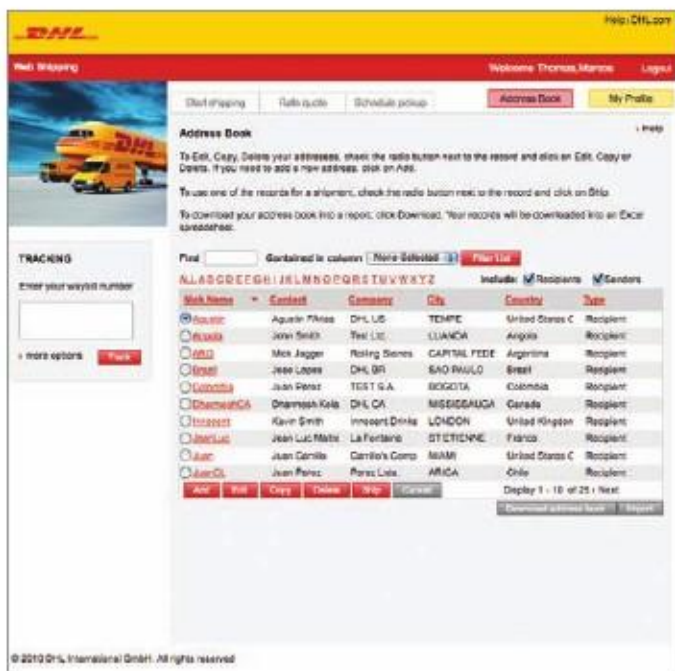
DHL

Help | DHL.com

Web Shipping

Welcome Thomas,Marcos

Logout

Start shipping | Rate quote | Schedule pickup | Address Book | My Profile

Address Book

› Help

To Edit, Copy, Delete your addresses, check the radio button next to the record and click on Edit, Copy or Delete. If you need to add a new address, click on Add.

To use one of the records for a shipment, check the radio button next to the record and click on Ship.

To download your address book into a report, click Download. Your records will be downloaded into an Excel spreadsheet.

TRACKING

Enter your waybill number

› more options

Track

Find | Contained in column: None Selected | Filter List

ALL A B C D E F G H I J K L M N O P Q R S T U V W X Y Z

Include: Recipients Senders

| Nick Name | Contact | Company | City | Country | Type |
|---|---|---|---|---|---|
| Aguelo | Aguelo Flores | DHL US | TEMPE | United States C | Recipient |
| Angola | John Smith | Test Ltd. | LUANDA | Angola | Recipient |
| ARG | Mick Jagger | Rolling Stones | CAPITAL FEDE | Argentina | Recipient |
| Brasil | Jose Lopes | DHL BR | SAO PAULO | Brazil | Recipient |
| Colombia | Juan Perez | TEST S.A. | BOGOTA | Colombia | Recipient |
| DharmeshCA | Dharmesh Kela | DHL CA | MISSISSAUGA | Canada | Recipient |
| Innocent | Kevin Smith | Innocent Drinks | LONDON | United Kingdom | Recipient |
| JeanLuc | Jean Luc Mathi | La Fontaine | ST ETIENNE | France | Recipient |
| Juan | Juan Carrillo | Carrillo's Comp | MIAMI | United States C | Recipient |
| JuanCL | Juan Perez | Perez Ltda. | ARICA | Chile | Recipient |

Add | Edit | Copy | Delete | Ship | Cancel

Display 1 - 10 of 25 › Next

Download address book | Import

© 2010 DHL International GmbH. All rights reserved